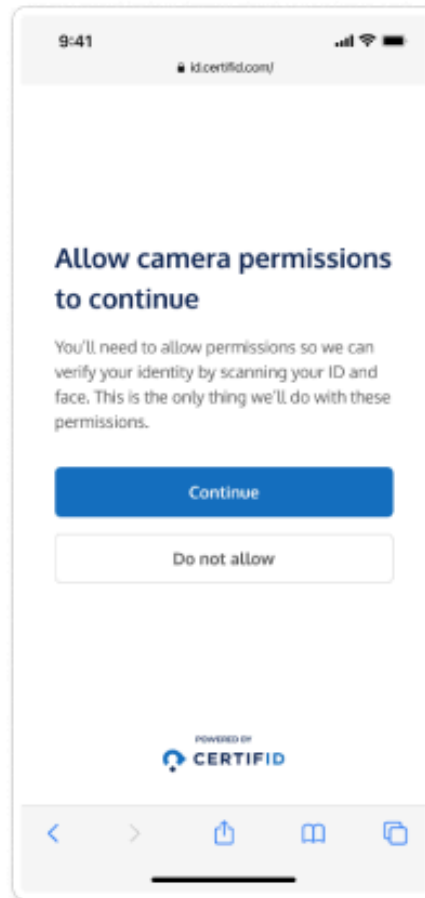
9:41

id.certifid.com/

Allow camera permissions to continue

You'll need to allow permissions so we can verify your identity by scanning your ID and face. This is the only thing we'll do with these permissions.

Continue

Do not allow

POWERED BY

CERTIFID